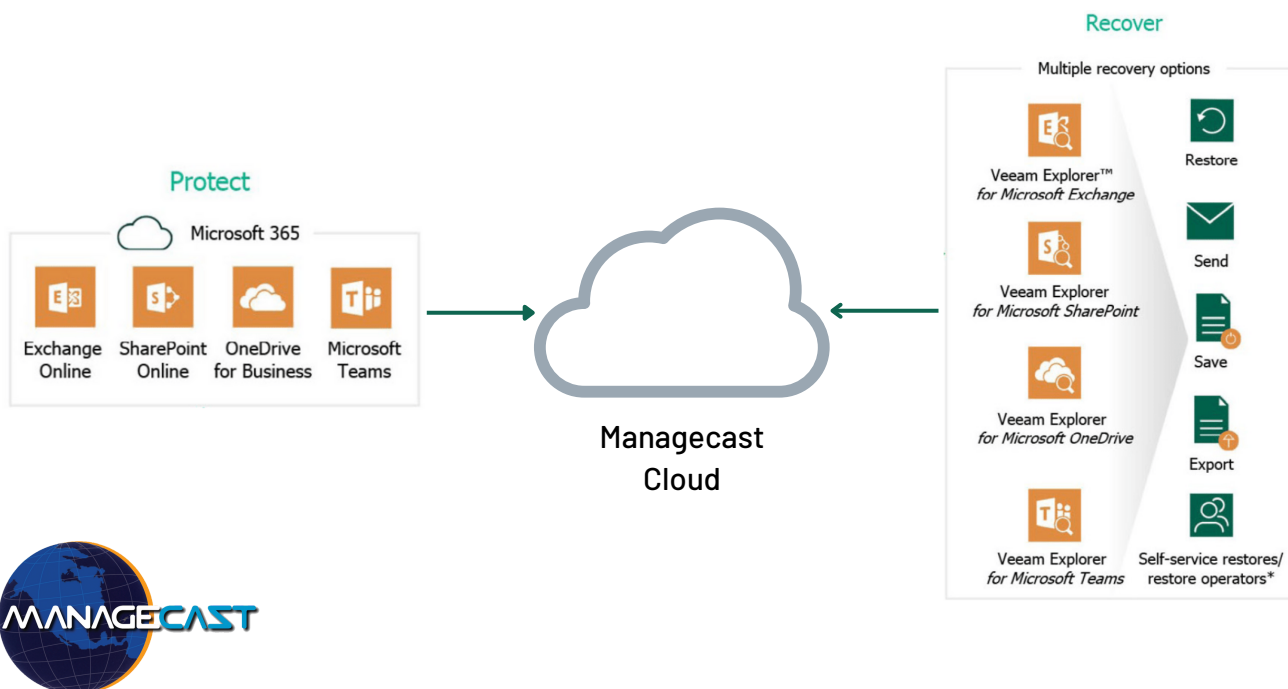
Protect

Microsoft 365

Exchange Online

SharePoint Online

OneDrive for Business

Microsoft Teams

Managecast Cloud

Recover

Multiple recovery options

Veeam Explorer™ *for Microsoft Exchange*

Veeam Explorer *for Microsoft SharePoint*

Veeam Explorer *for Microsoft OneDrive*

Veeam Explorer *for Microsoft Teams*

Restore

Send

Save

Export

Self-service restores/ restore operators*

MANAGECAST